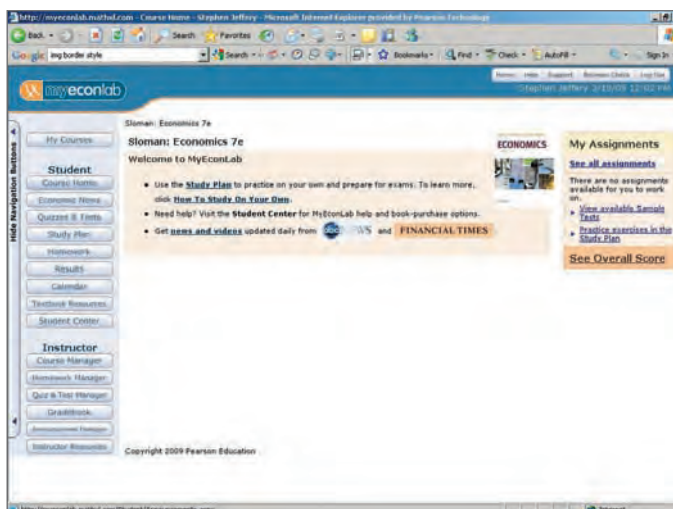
http://myeconlab.mathxl.com - Course Home - Stephen Jeffery - Microsoft Internet Explorer provided by Pearson Technology

Back Search Favorites

Google img border style Search Bookmarks Find Check AutoFill Sign In

Home Help Support Browser Check Log Out

myeconlab

Stephen Jeffery 2/10/09 12:02 PM

Hide Navigation Buttons

My Courses

Student
Course Home
Economic News
Quizzes & Tests
Study Plan
Homework
Results
Calendar
Textbook Resources
Student Center

Instructor
Course Manager
Homework Manager
Quiz & Test Manager
Gradebook
Announcement Manager
Instructor Resources

Sloman: Economics 7e

Sloman: Economics 7e

Welcome to MyEconLab

ECONOMICS

• Use the Study Plan to practice on your own and prepare for exams. To learn more, click How To Study On Your Own.

• Need help? Visit the Student Center for MyEconLab help and book-purchase options.

• Get news and videos updated daily from abc NEWS and FINANCIAL TIMES

My Assignments

See all assignments

There are no assignments available for you to work on.

• View available Sample Tests

• Practice exercises in the Study Plan

See Overall Score

Copyright 2009 Pearson Education

Internet